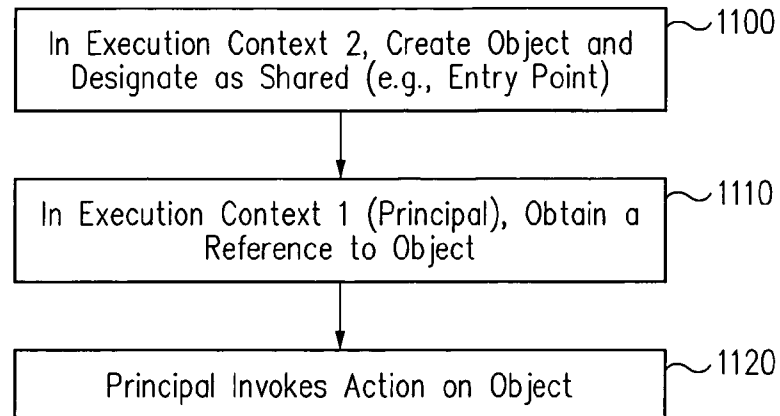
In Execution Context 2, Create Object and Designate as Shared (e.g., Entry Point)

1100

In Execution Context 1 (Principal), Obtain a Reference to Object

1110

Principal Invokes Action on Object

1120